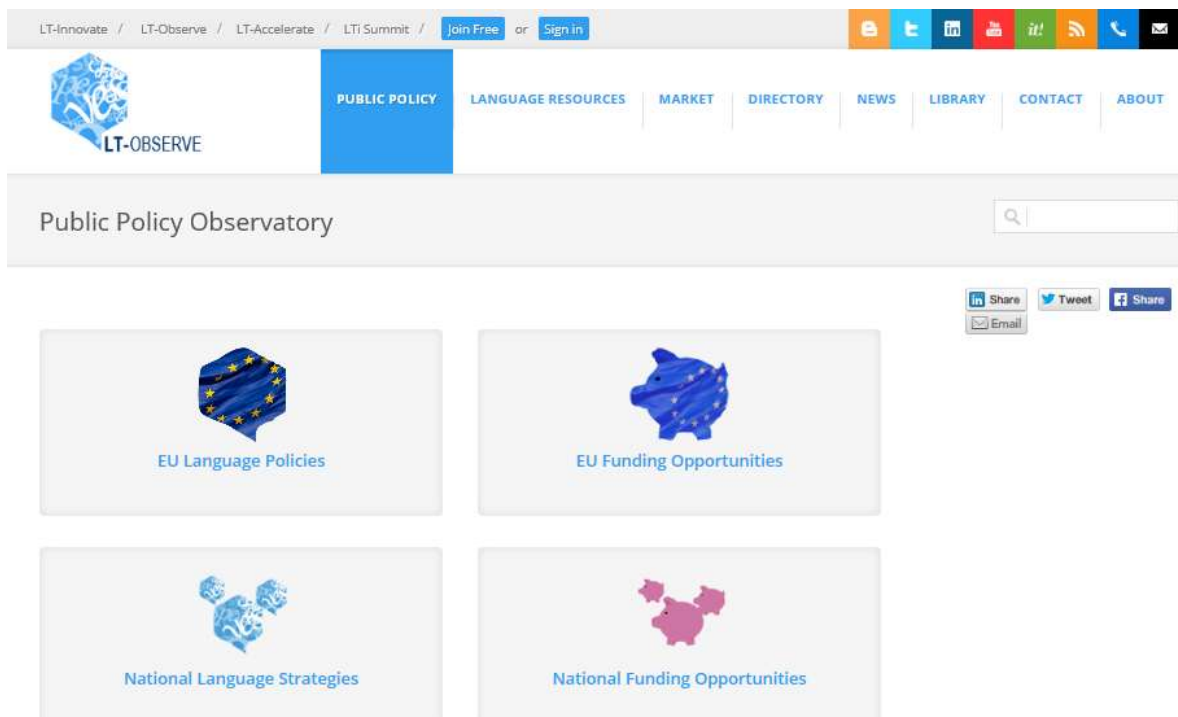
LT-Innovate / LT-Observe / LT-Accelerate / LTi Summit / Join Free or Sign in

it!

LT-OBSERVE

PUBLIC POLICY LANGUAGE RESOURCES MARKET DIRECTORY NEWS LIBRARY CONTACT ABOUT

Public Policy Observatory

Share Tweet Share Email

EU Language Policies

EU Funding Opportunities

National Language Strategies

National Funding Opportunities